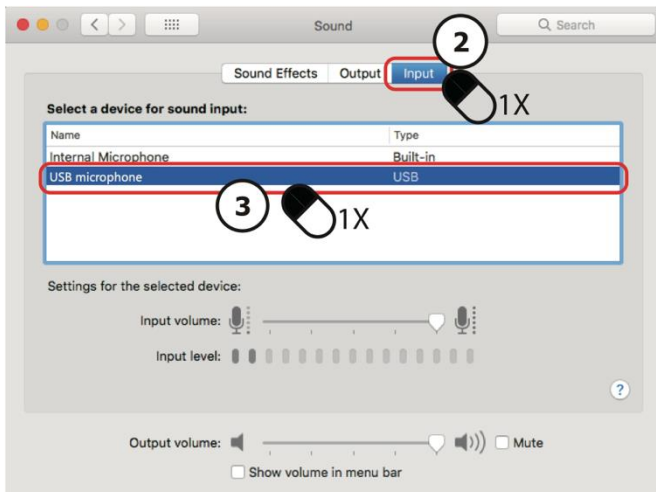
Sound

Search

Sound Effects Output Input

2

1X

Select a device for sound input:

| Name | Type |
|---|---|
| Internal Microphone | Built-in |
| USB microphone | USB |

3

1X

Settings for the selected device:

Input volume:

Input level:

?

Output volume:

Mute

Show volume in menu bar